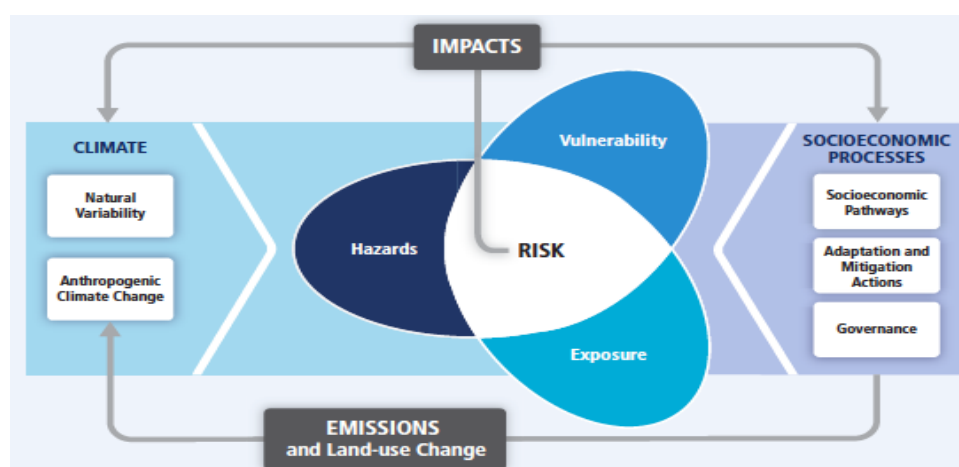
IMPACTS

CLIMATE

Natural Variability

Anthropogenic Climate Change

Hazards

Vulnerability

RISK

Exposure

SOCIOECONOMIC PROCESSES

Socioeconomic Pathways

Adaptation and Mitigation Actions

Governance

EMISSIONS
and Land-use Change